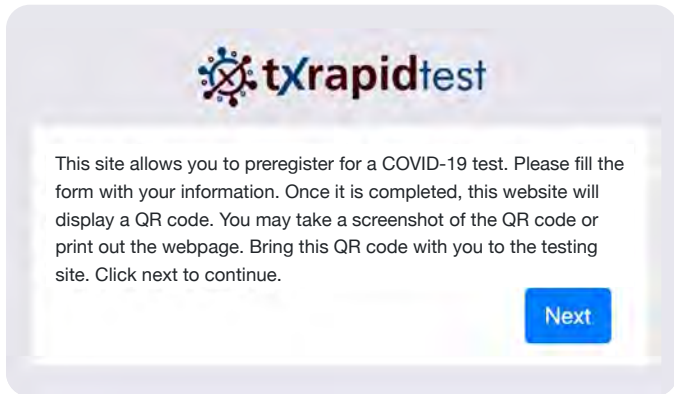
txrapidtest

This site allows you to preregister for a COVID-19 test. Please fill the form with your information. Once it is completed, this website will display a QR code. You may take a screenshot of the QR code or print out the webpage. Bring this QR code with you to the testing site. Click next to continue.

Next